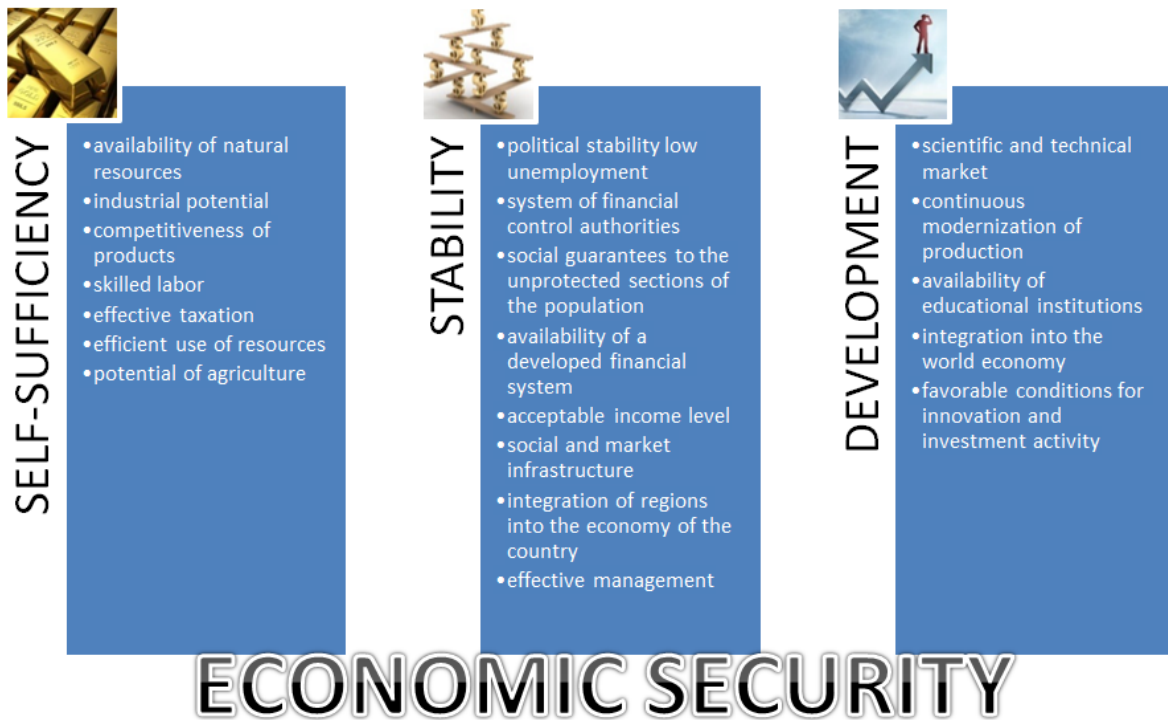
SELF-SUFFICIENCY

• availability of natural resources
• industrial potential
• competitiveness of products
• skilled labor
• effective taxation
• efficient use of resources
• potential of agriculture

STABILITY

• political stability low unemployment
• system of financial control authorities
• social guarantees to the unprotected sections of the population
• availability of a developed financial system
• acceptable income level
• social and market infrastructure
• integration of regions into the economy of the country
• effective management

DEVELOPMENT

• scientific and technical market
• continuous modernization of production
• availability of educational institutions
• integration into the world economy
• favorable conditions for innovation and investment activity

ECONOMIC SECURITY